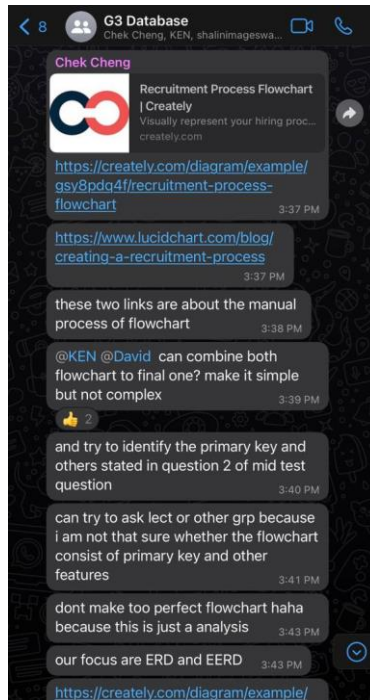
< 8

G3 Database
Chek Cheng, KEN, shalinimageswa...

Chek Cheng

Recruitment Process Flowchart | Creately
Visually represent your hiring proc...
creately.com

https://creately.com/diagram/example/gsy8pdq4f/recruitment-process-flowchart 3:37 PM

https://www.lucidchart.com/blog/creating-a-recruitment-process 3:37 PM

these two links are about the manual process of flowchart 3:38 PM

@KEN @David can combine both flowchart to final one? make it simple but not complex 3:39 PM

👍 2

and try to identify the primary key and others stated in question 2 of mid test question 3:40 PM

can try to ask lect or other grp because i am not that sure whether the flowchart consist of primary key and other features 3:41 PM

dont make too perfect flowchart haha because this is just a analysis 3:43 PM

our focus are ERD and EERD 3:43 PM

https://creately.com/diagram/example/